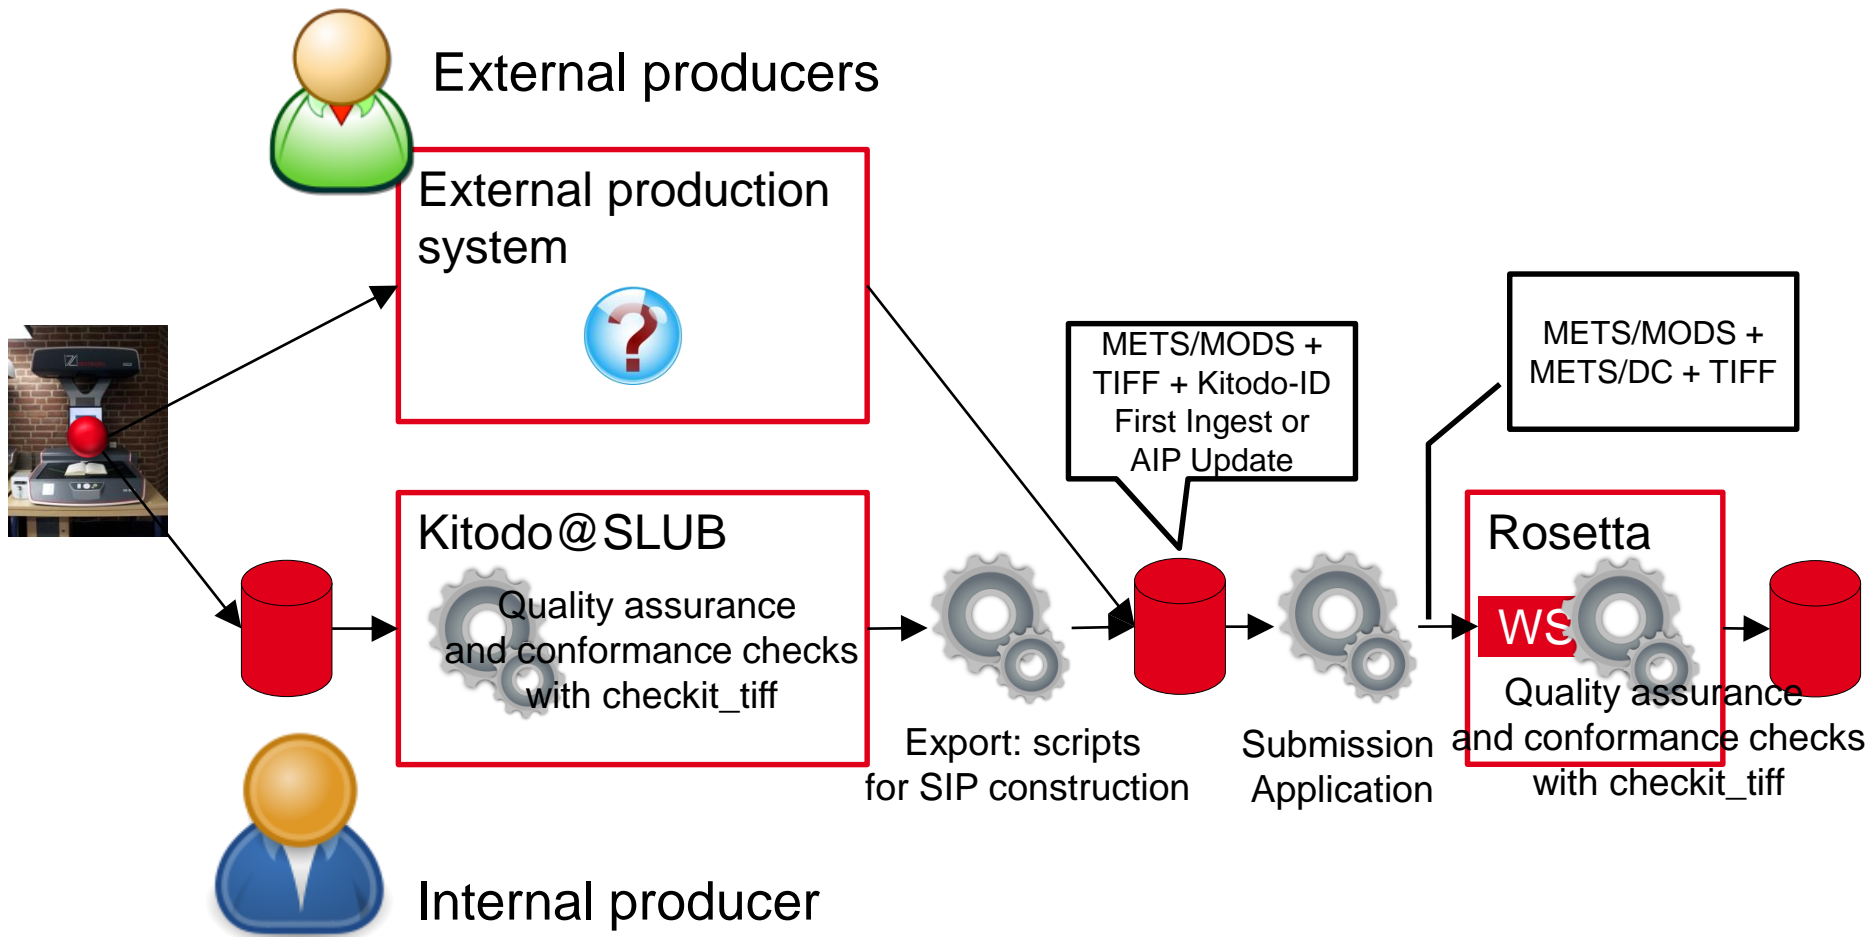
External producers

External production system

METS/MODS + TIFF + Kitodo-ID First Ingest or AIP Update

METS/MODS + METS/DC + TIFF

Kitodo@SLUB

Quality assurance and conformance checks with checkit_tiff

Rosetta

WS

Quality assurance and conformance checks with checkit_tiff

Export: scripts for SIP construction

Submission Application

Internal producer